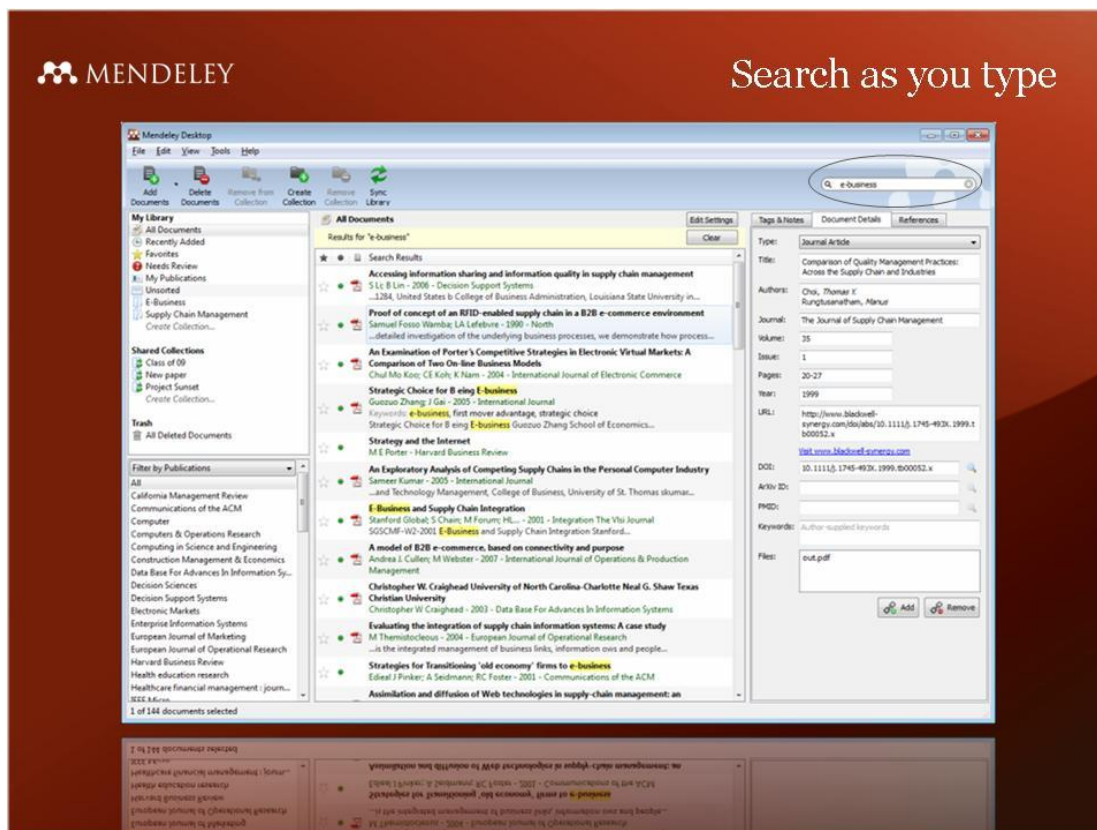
MENDELEY

Search as you type

Mendeley Desktop

File Edit View Tools Help

Add Documents
Delete Documents
Remove from Collection
Create Collection
Remove Collection
Sync Library

e-business

My Library
All Documents
Recently Added
Favorites
Needs Review
My Publications
Unsorted
E-Business
Supply Chain Management
Create Collection...

Shared Collections
Class of 09
New paper
Project Sunset
Create Collection...

Trash
All Deleted Documents

Filter by Publications
All
California Management Review
Communications of the ACM
Computer
Computers & Operations Research
Computing in Science and Engineering
Construction Management & Economics
Data Base For Advances In Information Sy...
Decision Sciences
Decision Support Systems
Electronic Markets
Enterprise Information Systems
European Journal of Marketing
European Journal of Operational Research
Harvard Business Review
Health education research
Healthcare financial management : journ...
IEEE Micro

All Documents
Edit Settings
Results for "e-business"
Clear
Search Results

Accessing information sharing and information quality in supply chain management
S Li; B Lin - 2006 - Decision Support Systems
...1284, United States b College of Business Administration, Louisiana State University in...

Proof of concept of an RFID-enabled supply chain in a B2B e-commerce environment
Samuel Fosso Wamba; LA Lefebvre - 1990 - North
...detailed investigation of the underlying business processes, we demonstrate how process...

An Examination of Porter's Competitive Strategies in Electronic Virtual Markets: A Comparison of Two On-line Business Models
Chul Mo Koo; CE Koh; K Nam - 2004 - International Journal of Electronic Commerce

Strategic Choice for B eing E-business
Guozuo Zhang; J Gai - 2005 - International Journal
Keywords: e-business, first mover advantage, strategic choice
Strategic Choice for B eing E-business Guozuo Zhang School of Economics...

Strategy and the Internet
M E Porter - Harvard Business Review

An Exploratory Analysis of Competing Supply Chains in the Personal Computer Industry
Sameer Kumar - 2005 - International Journal
...and Technology Management, College of Business, University of St. Thomas skumar...

E-Business and Supply Chain Integration
Stanford Global; S Chain; M Forum; HL... - 2001 - Integration The Vlsi Journal
SGSCMF-W2-2001 E-Business and Supply Chain Integration Stanford...

A model of B2B e-commerce, based on connectivity and purpose
Andrea J. Cullen; M Webster - 2007 - International Journal of Operations & Production Management

Christopher W. Craighead University of North Carolina-Charlotte Neal G. Shaw Texas Christian University
Christopher W Craighead - 2003 - Data Base For Advances In Information Systems

Evaluating the integration of supply chain information systems: A case study
M Themistocleous - 2004 - European Journal of Operational Research
...is the integrated management of business links, information ows and people...

Strategies for Transitioning 'old economy' firms to e-business
Edieal J Pinker; A Seidmann; RC Foster - 2001 - Communications of the ACM

Assimilation and diffusion of Web technologies in supply-chain management: an

1 of 144 documents selected

Tags & Notes
Document Details
References

Type: Journal Article
Title: Comparison of Quality Management Practices: Across the Supply Chain and Industries
Authors: Choi, Thomas Y. Rungtusanatham, Manus
Journal: The Journal of Supply Chain Management
Volume: 35
Issue: 1
Pages: 20-27
Year: 1999
URL: http://www.blackwell-synergy.com/doi/abs/10.1111/j.1745-493X.1999.tb00052.x
Visit www.blackwell-synergy.com
DOI: 10.1111/j.1745-493X.1999.tb00052.x
ArXiv ID:
PMID:
Keywords: Author-supplied keywords
Files: out.pdf
Add
Remove